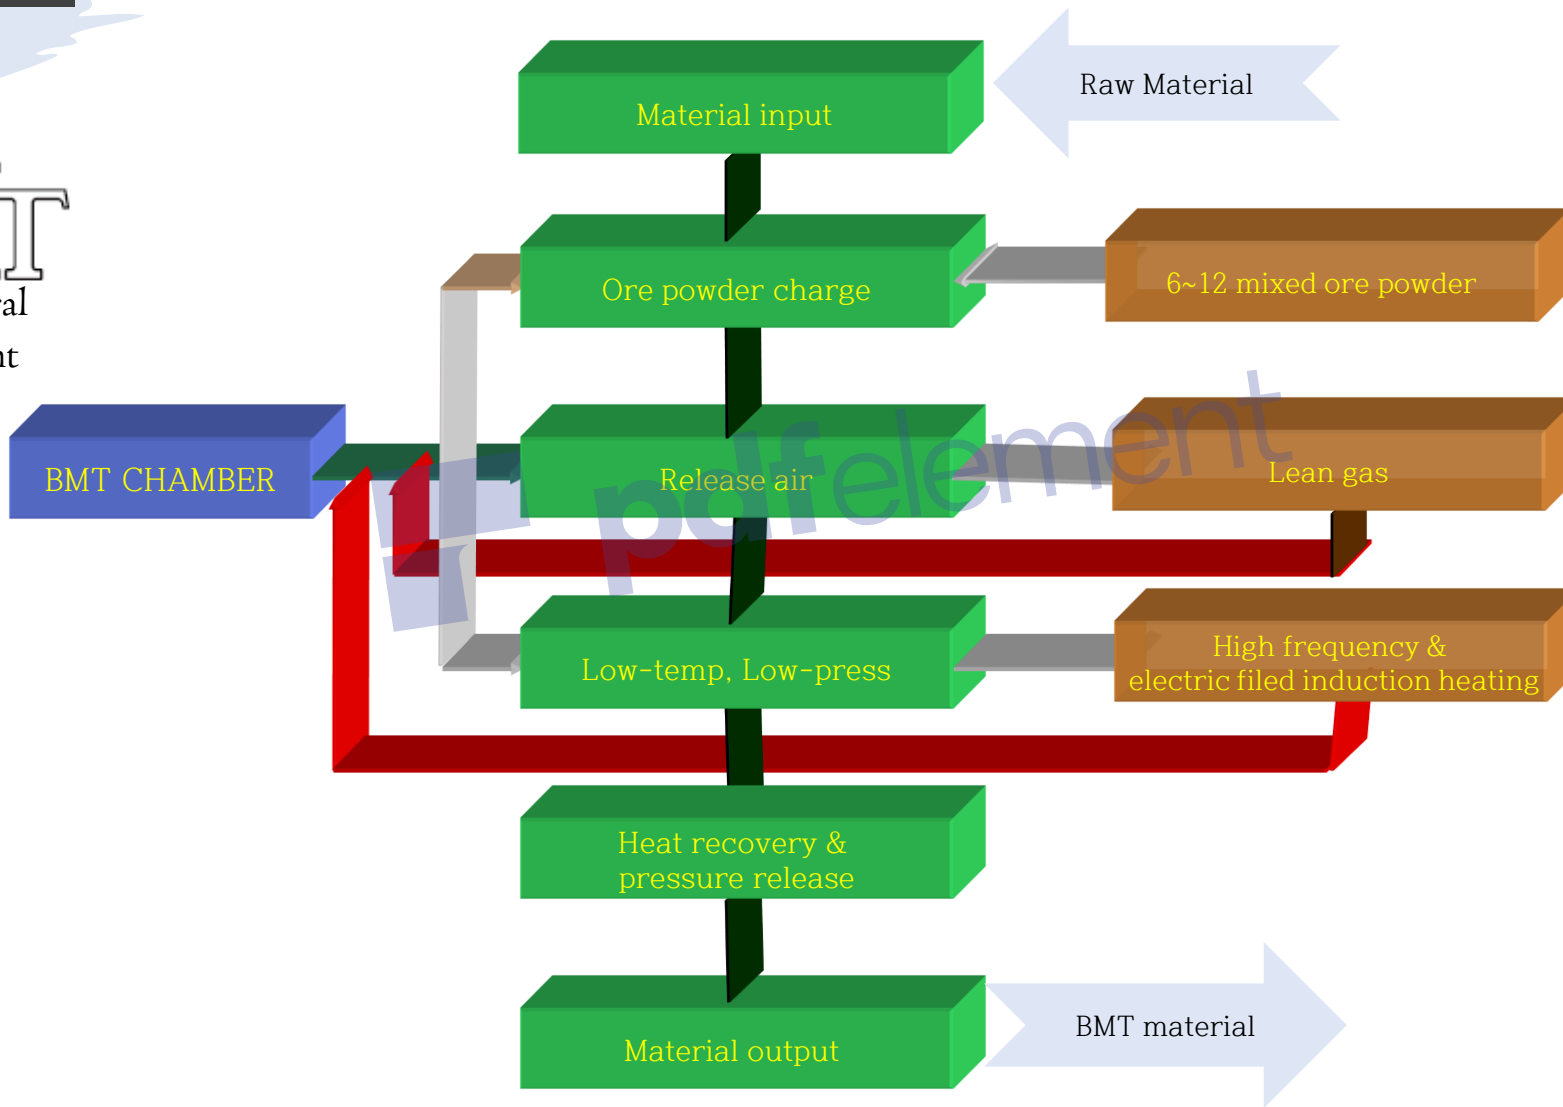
T
al
nt

Material input

Raw Material

Ore powder charge

6~12 mixed ore powder

BMT CHAMBER

Release air

Lean gas

pdfelement

Low-temp, Low-press

High frequency & electric filed induction heating

Heat recovery & pressure release

Material output

BMT material